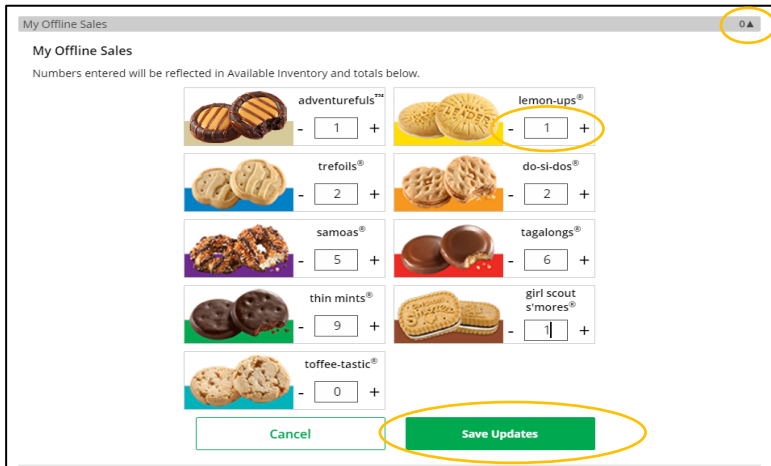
My Offline Sales 0▲

My Offline Sales

Numbers entered will be reflected in Available Inventory and totals below.

| | |
|---|---|
| adventurefuls™ - 1 + | lemon-ups® - 1 + |
| trefoils® - 2 + | do-si-dos® - 2 + |
| samoas® - 5 + | tagalongs® - 6 + |
| thin mints® - 9 + | girl scout s'mores® - 1 + |
| toffee-tastic® - 0 + | |

Cancel Save Updates